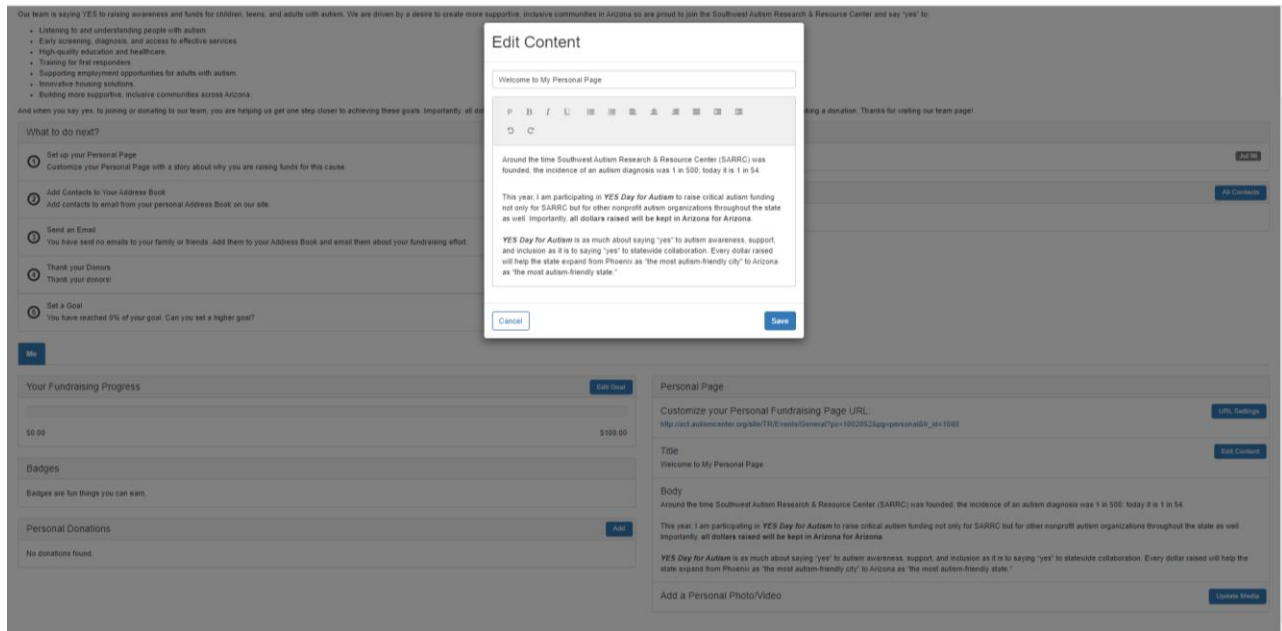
Our team is saying YES to raising awareness and funds for children, teens, and adults with autism. We are driven by a desire to create more supportive, inclusive communities in Arizona so are proud to join the Southwest Autism Research & Resource Center and say "yes" to:

- Listening to and understanding people with autism.
- Early screening, diagnosis, and access to effective services.
- High-quality education and healthcare.
- Training for first responders.
- Supporting employment opportunities for adults with autism.
- Innovative housing solutions.
- Building more supportive, inclusive communities across Arizona.

And when you say yes, to joining or donating to our team, you are helping us get one step closer to achieving these goals. Importantly, all do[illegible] king a donation. Thanks for visiting our team page!

What to do next?

1 Set up your Personal Page
Customize your Personal Page with a story about why you are raising funds for this cause.

2 Add Contacts to Your Address Book
Add contacts to email from your personal Address Book on our site.

3 Send an Email
You have sent no emails to your family or friends. Add them to your Address Book and email them about your fundraising effort.

4 Thank your Donors
Thank your donors!

5 Set a Goal
You have reached 0% of your goal. Can you set a higher goal?

Jul 06

All Contacts

Me

Your Fundraising Progress

Edit Goal

$0.00

$100.00

Badges

Badges are fun things you can earn.

Personal Donations

Add

No donations found.

Personal Page

Customize your Personal Fundraising Page URL:
http://act.autismcenter.org/site/TR/Events/General?px=1002052&pg=personal&fr_id=1060

URL Settings

Title
Welcome to My Personal Page

Edit Content

Body
Around the time Southwest Autism Research & Resource Center (SARRC) was founded, the incidence of an autism diagnosis was 1 in 500; today it is 1 in 54.

This year, I am participating in **YES Day for Autism** to raise critical autism funding not only for SARRC but for other nonprofit autism organizations throughout the state as well. Importantly, **all dollars raised will be kept in Arizona for Arizona.**

**YES Day for Autism** is as much about saying "yes" to autism awareness, support, and inclusion as it is to saying "yes" to statewide collaboration. Every dollar raised will help the state expand from Phoenix as "the most autism-friendly city" to Arizona as "the most autism-friendly state."

Add a Personal Photo/Video

Update Media

Edit Content

Welcome to My Personal Page

P B I U

Around the time Southwest Autism Research & Resource Center (SARRC) was founded, the incidence of an autism diagnosis was 1 in 500; today it is 1 in 54.

This year, I am participating in **YES Day for Autism** to raise critical autism funding not only for SARRC but for other nonprofit autism organizations throughout the state as well. Importantly, **all dollars raised will be kept in Arizona for Arizona.**

**YES Day for Autism** is as much about saying "yes" to autism awareness, support, and inclusion as it is to saying "yes" to statewide collaboration. Every dollar raised will help the state expand from Phoenix as "the most autism-friendly city" to Arizona as "the most autism-friendly state."

Cancel

Save